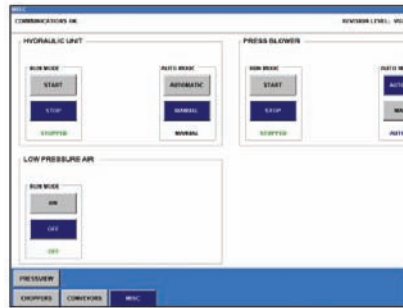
MISC
COMMUNICATIONS OK
REVISION LEVEL: V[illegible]

HYDRAULIC UNIT
RUN MODE
START
STOP
STOPPED
AUTO MODE
AUTOMATIC
MANUAL
MANUAL

PRESS BLOWER
RUN MODE
START
STOP
STOPPED
AUTO M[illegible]
AUTO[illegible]
MA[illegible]
AUTO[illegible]

LOW PRESSURE AIR
RUN MODE
ON
OFF
OFF

PRESSVIEW
CHOPPERS
CONVEYORS
MISC